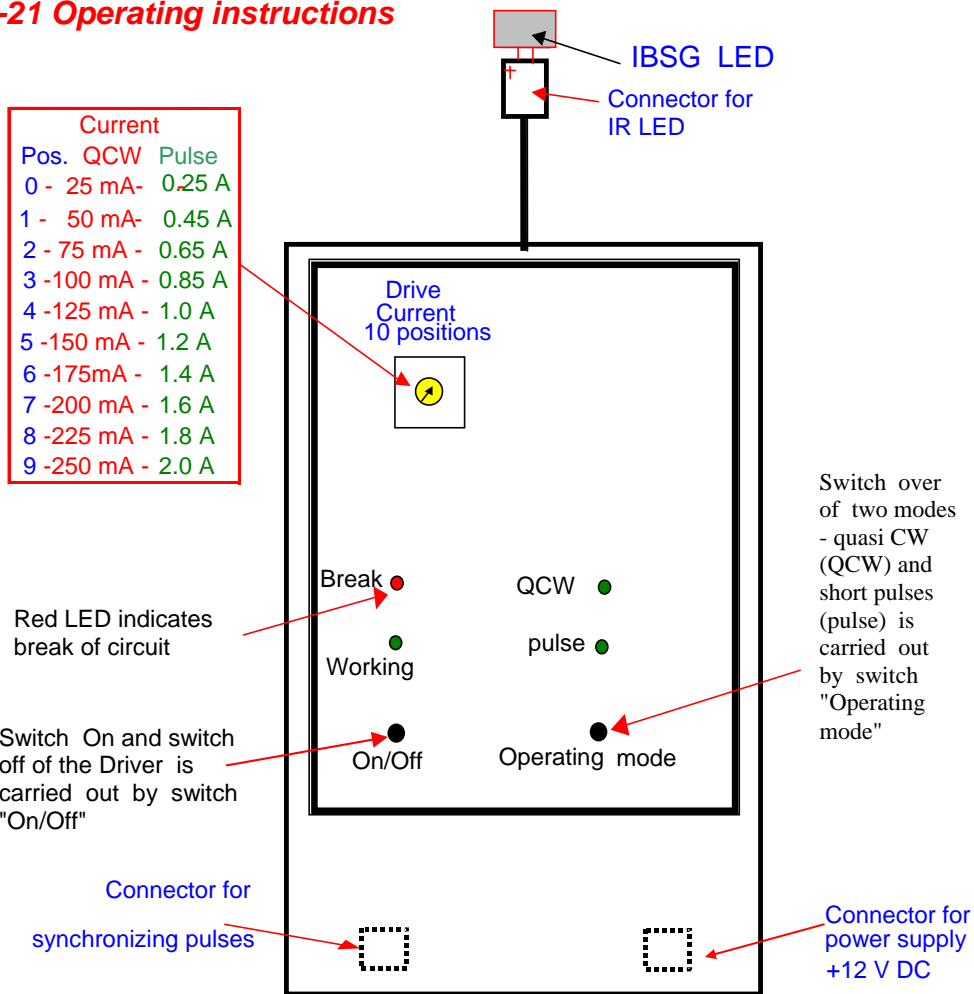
-21 Operating instructions

IBSG LED

+

Connector for IR LED

Current

| Pos. | QCW | Pulse |
|---|---|---|
| 0 - | 25 mA- | 0.25 A |
| 1 - | 50 mA- | 0.45 A |
| 2 - | 75 mA - | 0.65 A |
| 3 - | 100 mA - | 0.85 A |
| 4 - | 125 mA - | 1.0 A |
| 5 - | 150 mA - | 1.2 A |
| 6 - | 175mA - | 1.4 A |
| 7 - | 200 mA - | 1.6 A |
| 8 - | 225 mA - | 1.8 A |
| 9 - | 250 mA - | 2.0 A |

Drive Current 10 positions

Switch over of two modes - quasi CW (QCW) and short pulses (pulse) is carried out by switch "Operating mode"

Break

QCW

Red LED indicates break of circuit

pulse

Working

Switch On and switch off of the Driver is carried out by switch "On/Off"

On/Off

Operating mode

Connector for

synchronizing pulses

Connector for power supply +12 V DC